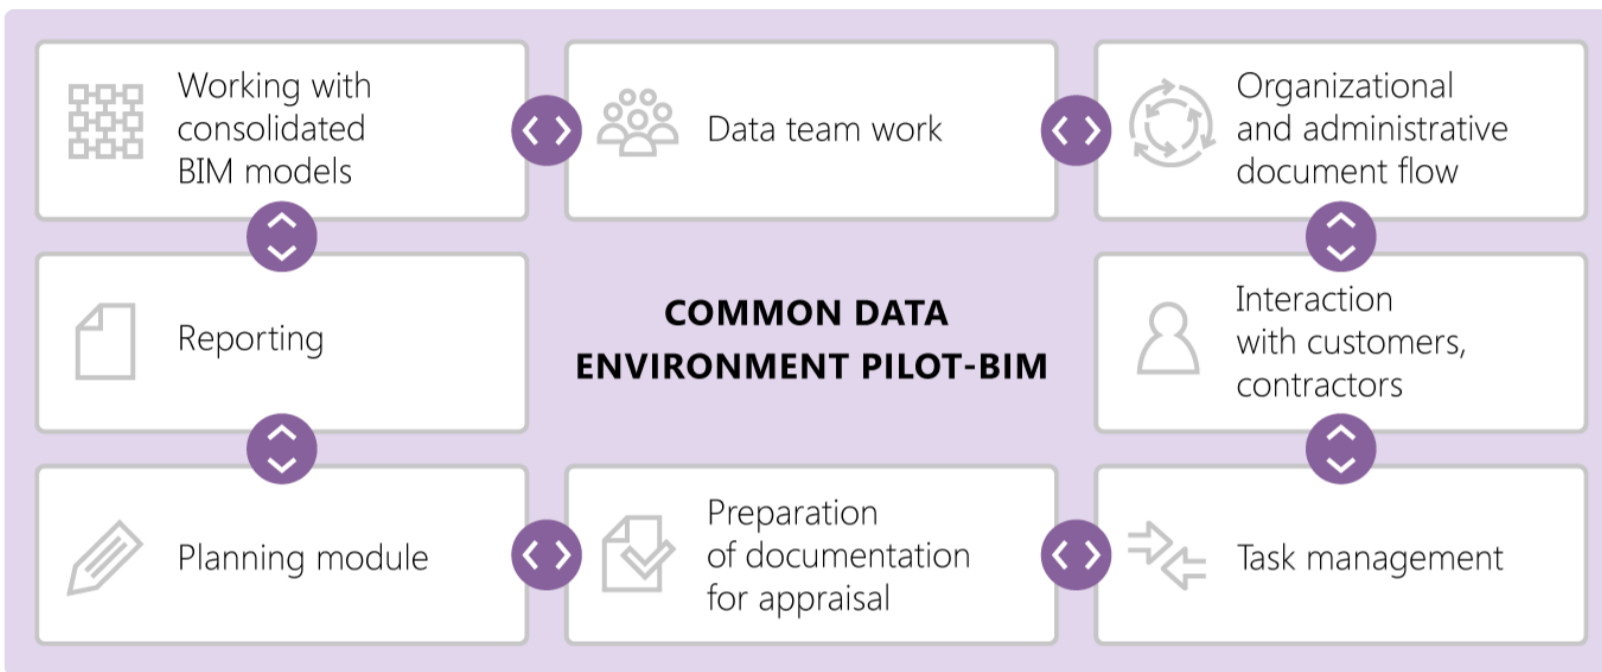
Working with consolidated BIM models

Data team work

Organizational and administrative document flow

Reporting

COMMON DATA ENVIRONMENT PILOT-BIM

Interaction with customers, contractors

Planning module

Preparation of documentation for appraisal

Task management